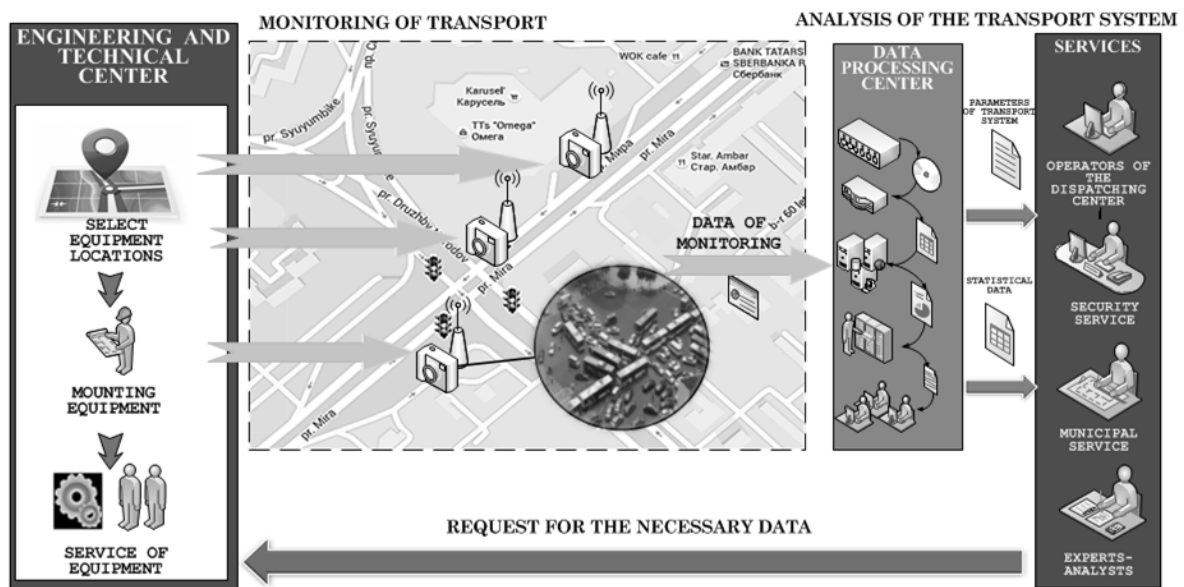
ENGINEERING AND TECHNICAL CENTER

SELECT EQUIPMENT LOCATIONS

MOUNTING EQUIPMENT

SERVICE OF EQUIPMENT

MONITORING OF TRANSPORT

WOK cafe

BANK TATARS

SBERBANKA R

Сбербанк

Karusel'

Карусель

pr. Syuyumbike

TTs "Omega"

Омега

pr. Mira

пр. Мира

Star. Ambar

Стар. Амбар

pr. Druzhby Narodov

DATA OF MONITORING

ANALYSIS OF THE TRANSPORT SYSTEM

DATA PROCESSING CENTER

PARAMETERS OF TRANSPORT SYSTEM

STATISTICAL DATA

SERVICES

OPERATORS OF THE DISPATCHING CENTER

SECURITY SERVICE

MUNICIPAL SERVICE

EXPERTS-ANALYSTS

REQUEST FOR THE NECESSARY DATA